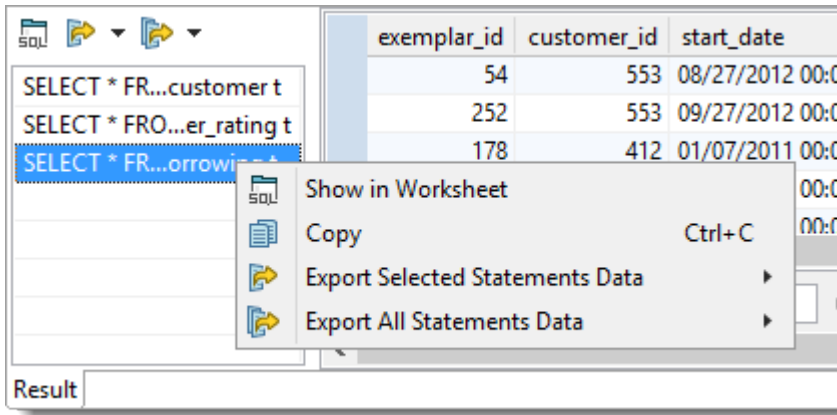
SELECT * FR...customer t
SELECT * FRO...er_rating t
SELECT * FR...orrowing t

| exemplar_id | customer_id | start_date |
|---|---|---|
| 54 | 553 | 08/27/2012 00:0 |
| 252 | 553 | 09/27/2012 00:0 |
| 178 | 412 | 01/07/2011 00:0 |
| | | 00:0 |
| | | 00:0 |

Show in Worksheet
Copy Ctrl+C
Export Selected Statements Data
Export All Statements Data

Result